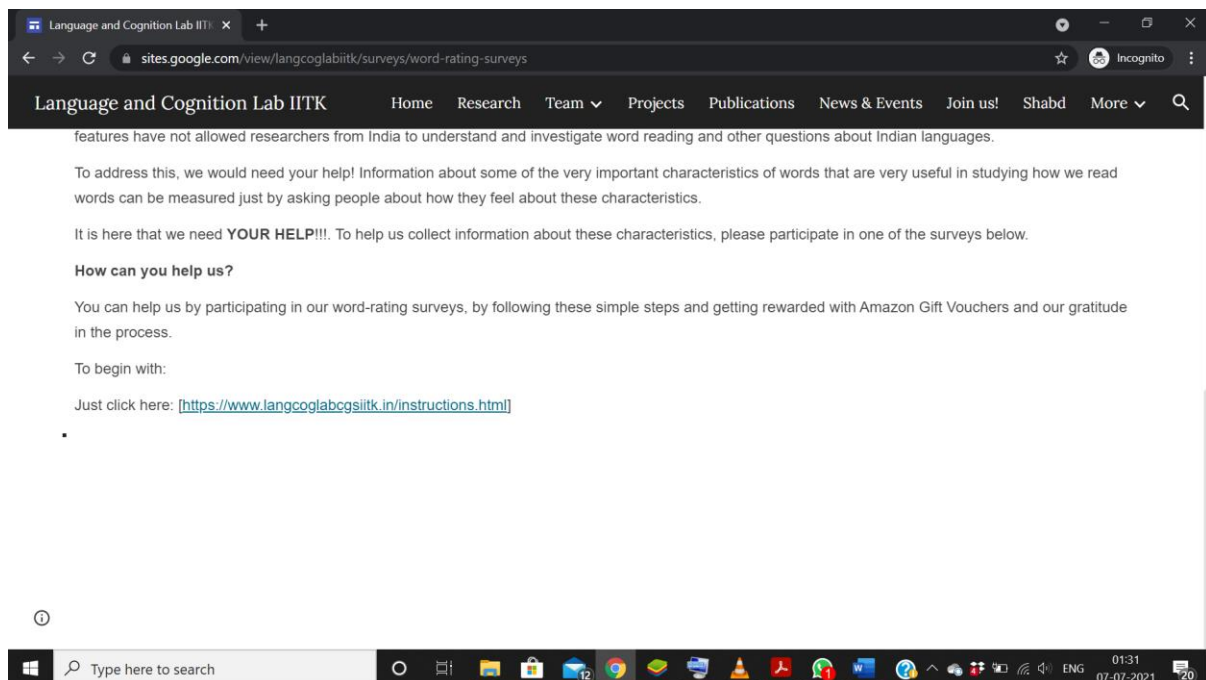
Language and Cognition Lab IITK ×

sites.google.com/view/langcoglabiitk/surveys/word-rating-surveys

Incognito

Language and Cognition Lab IITK Home Research Team Projects Publications News & Events Join us! Shabd More

features have not allowed researchers from India to understand and investigate word reading and other questions about Indian languages.

To address this, we would need your help! Information about some of the very important characteristics of words that are very useful in studying how we read words can be measured just by asking people about how they feel about these characteristics.

It is here that we need **YOUR HELP**!!!. To help us collect information about these characteristics, please participate in one of the surveys below.

**How can you help us?**

You can help us by participating in our word-rating surveys, by following these simple steps and getting rewarded with Amazon Gift Vouchers and our gratitude in the process.

To begin with:

Just click here: [https://www.langcoglabcgsiitk.in/instructions.html]

Type here to search

12

ENG 01:31 07-07-2021 20